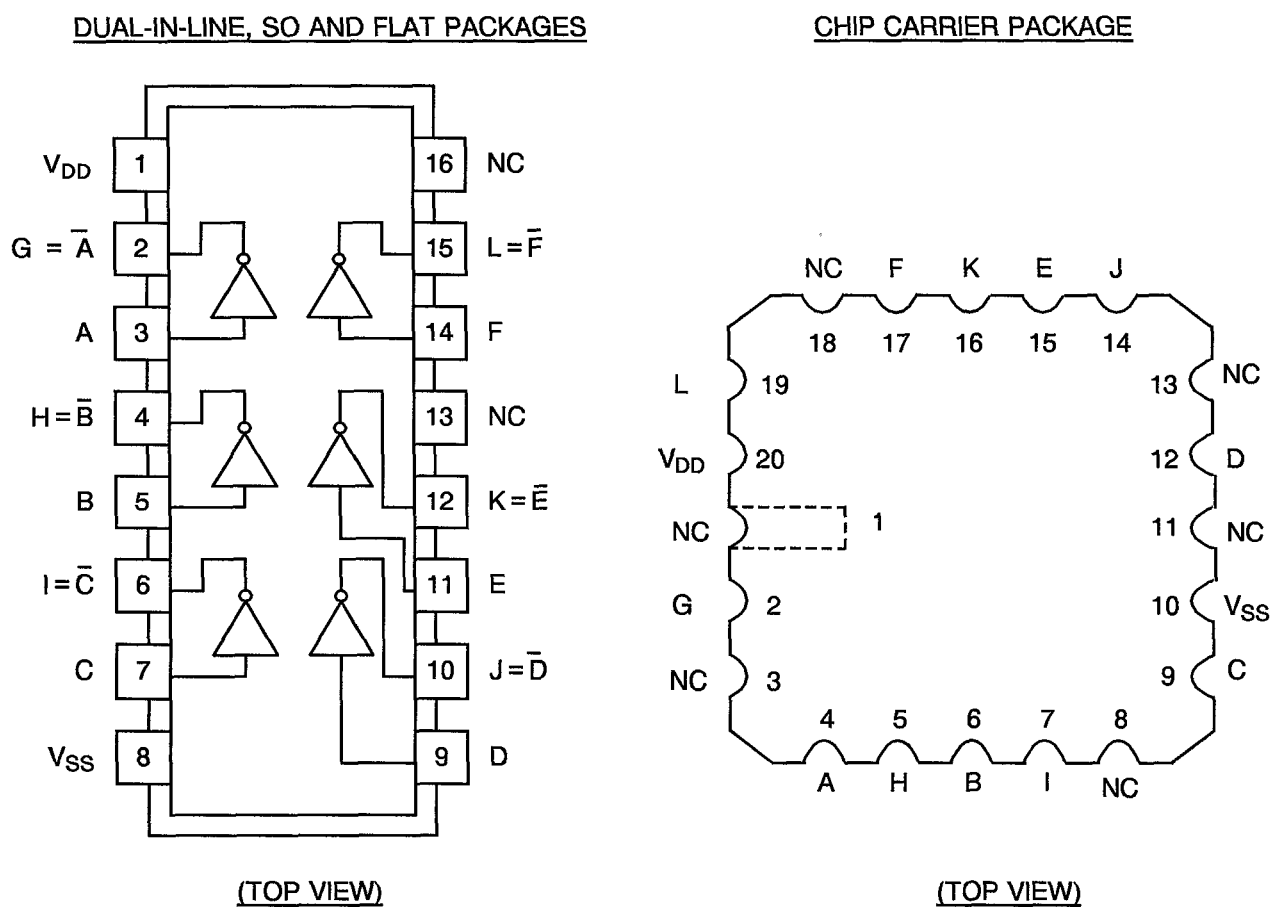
DUAL-IN-LINE, SO AND FLAT PACKAGES

$V_{DD}$ 1
$G = \bar{A}$ 2
A 3
$H = \bar{B}$ 4
B 5
$I = \bar{C}$ 6
C 7
$V_{SS}$ 8

16 NC
15 $L = \bar{F}$
14 F
13 NC
12 $K = \bar{E}$
11 E
10 $J = \bar{D}$
9 D

(TOP VIEW)

CHIP CARRIER PACKAGE

NC F K E J
18 17 16 15 14

L 19
$V_{DD}$ 20
NC 1
G 2
NC 3

13 NC
12 D
11 NC
10 $V_{SS}$
9 C

4 5 6 7 8
A H B I NC

(TOP VIEW)